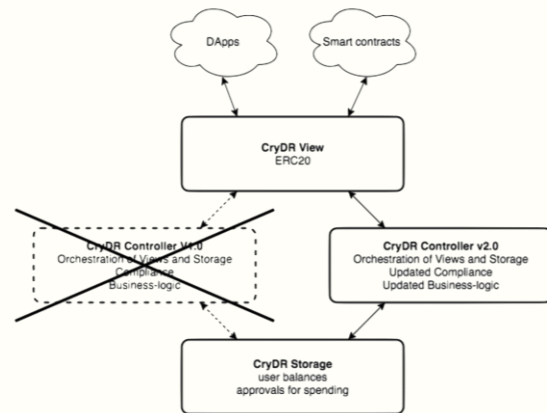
DApps

Smart contracts

CryDR View
ERC20

CryDR Controller V1.0
Orchestration of Views and Storage
Compliance
Business-logic

CryDR Controller v2.0
Orchestration of Views and Storage
Updated Compliance
Updated Business-logic

CryDR Storage
user balances
approvals for spending